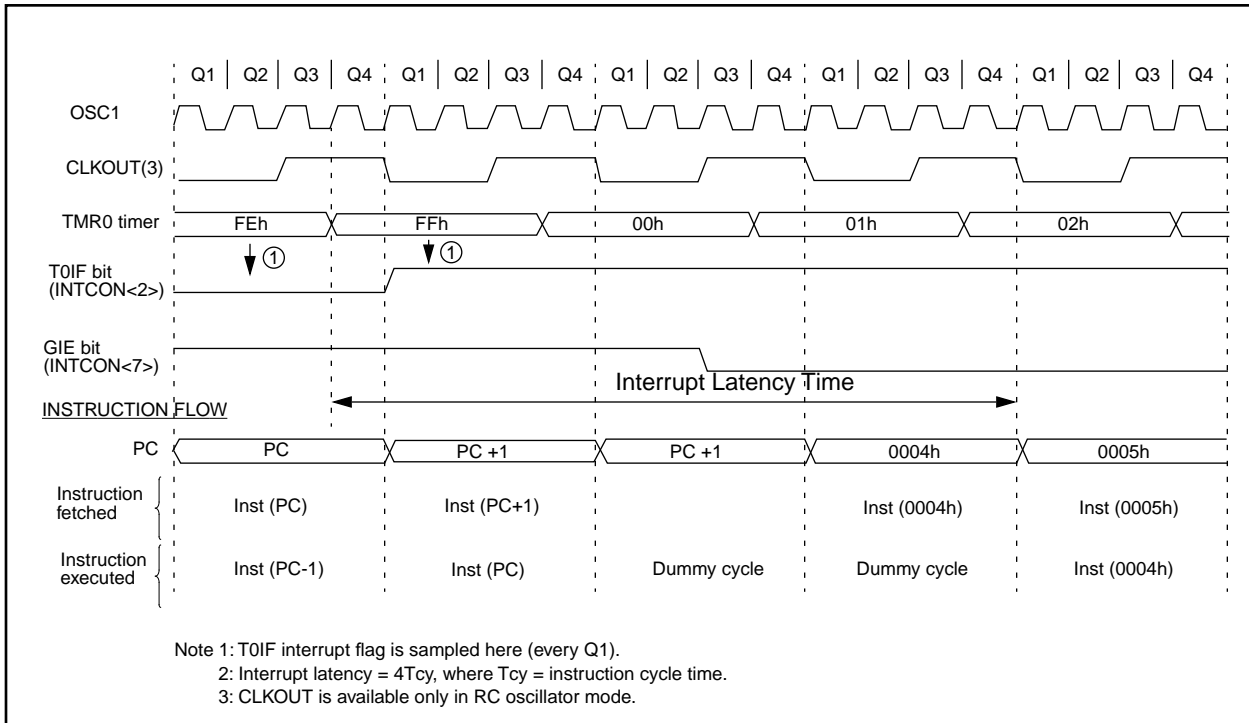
Q1 | Q2 | Q3 | Q4 | Q1 | Q2 | Q3 | Q4 | Q1 | Q2 | Q3 | Q4 | Q1 | Q2 | Q3 | Q4 | Q1 | Q2 | Q3 | Q4

OSC1

CLKOUT(3)

TMR0 timer FEh FFh 00h 01h 02h

① ①

T0IF bit (INTCON<2>)

GIE bit (INTCON<7>)

Interrupt Latency Time

INSTRUCTION FLOW

PC PC PC +1 PC +1 0004h 0005h

Instruction fetched Inst (PC) Inst (PC+1) Inst (0004h) Inst (0005h)

Instruction executed Inst (PC-1) Inst (PC) Dummy cycle Dummy cycle Inst (0004h)

Note 1: T0IF interrupt flag is sampled here (every Q1).
2: Interrupt latency = 4Tcy, where Tcy = instruction cycle time.
3: CLKOUT is available only in RC oscillator mode.